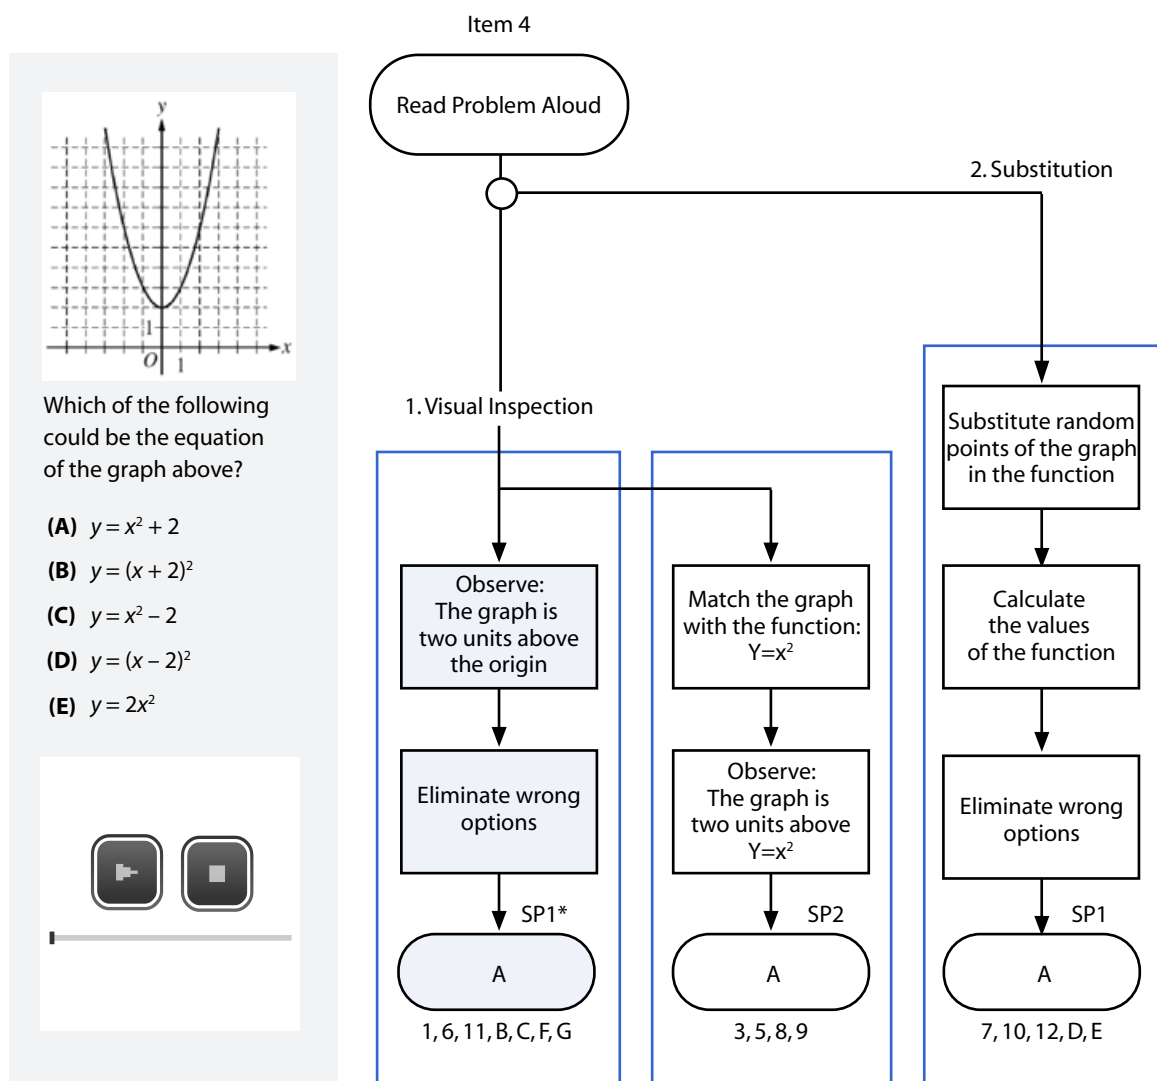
Item 4

$y$

$x$

$O$ 1

1

Which of the following could be the equation of the graph above?

**(A)** $y = x^2 + 2$

**(B)** $y = (x + 2)^2$

**(C)** $y = x^2 - 2$

**(D)** $y = (x - 2)^2$

**(E)** $y = 2x^2$

Read Problem Aloud

2. Substitution

1. Visual Inspection

Observe: The graph is two units above the origin

Eliminate wrong options

SP1*

A

1, 6, 11, B, C, F, G

Match the graph with the function: Y=x$^2$

Observe: The graph is two units above Y=x$^2$

SP2

A

3, 5, 8, 9

Substitute random points of the graph in the function

Calculate the values of the function

Eliminate wrong options

SP1

A

7, 10, 12, D, E